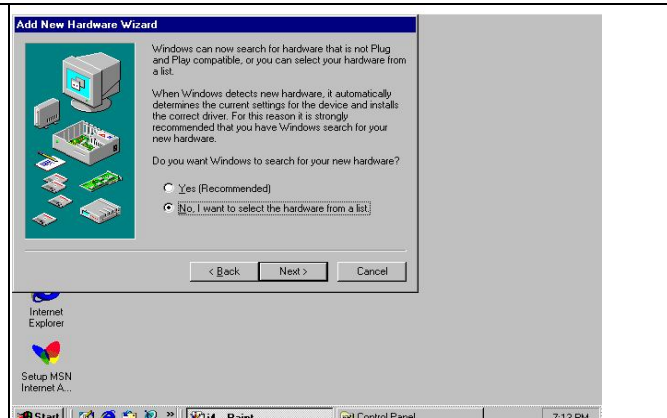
Add New Hardware Wizard

Windows can now search for hardware that is not Plug and Play compatible, or you can select your hardware from a list.

When Windows detects new hardware, it automatically determines the current settings for the device and installs the correct driver. For this reason it is strongly recommended that you have Windows search for your new hardware.

Do you want Windows to search for your new hardware?

Yes (Recommended)

No, I want to select the hardware from a list.

< Back

Next >

Cancel

Internet Explorer

Setup MSN Internet A...

Start

Paint

Control Panel

7:12 PM